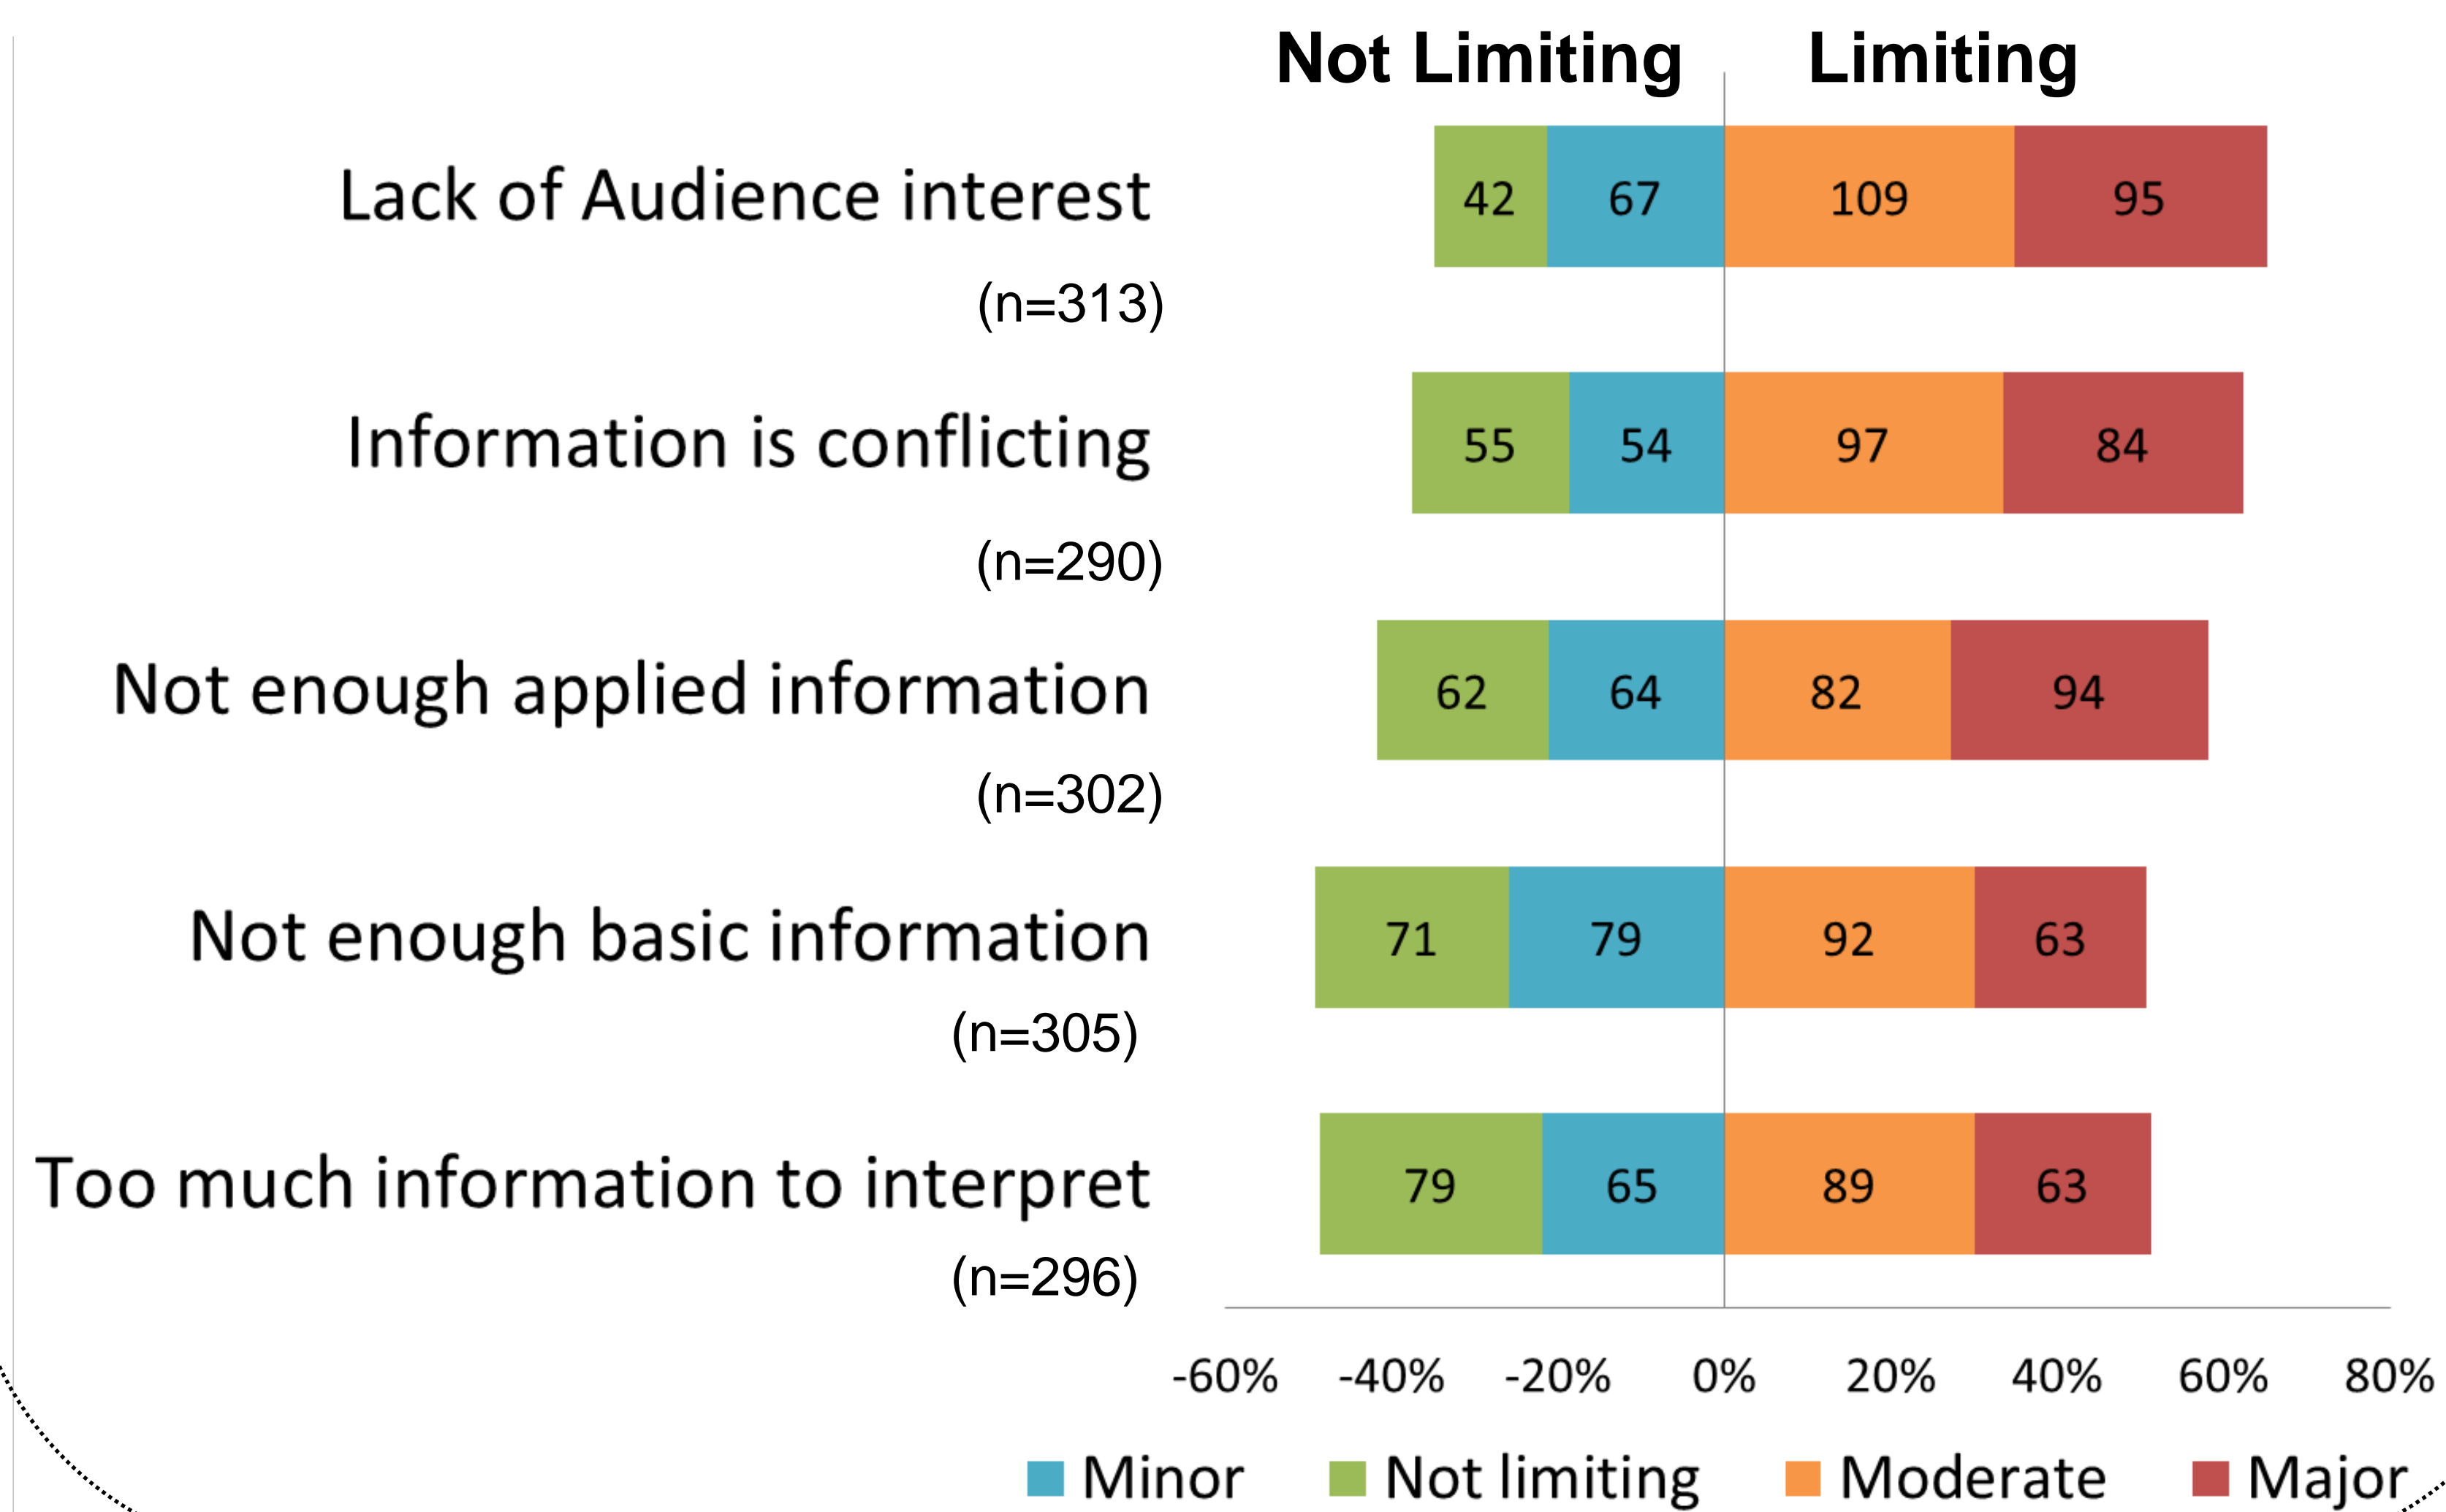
Not Limiting Limiting

| | Not limiting | Minor | Moderate | Major |
|---|---|---|---|---|
| Lack of Audience interest (n=313) | 42 | 67 | 109 | 95 |
| Information is conflicting (n=290) | 55 | 54 | 97 | 84 |
| Not enough applied information (n=302) | 62 | 64 | 82 | 94 |
| Not enough basic information (n=305) | 71 | 79 | 92 | 63 |
| Too much information to interpret (n=296) | 79 | 65 | 89 | 63 |

-60% -40% -20% 0% 20% 40% 60% 80%

Minor Not limiting Moderate Major